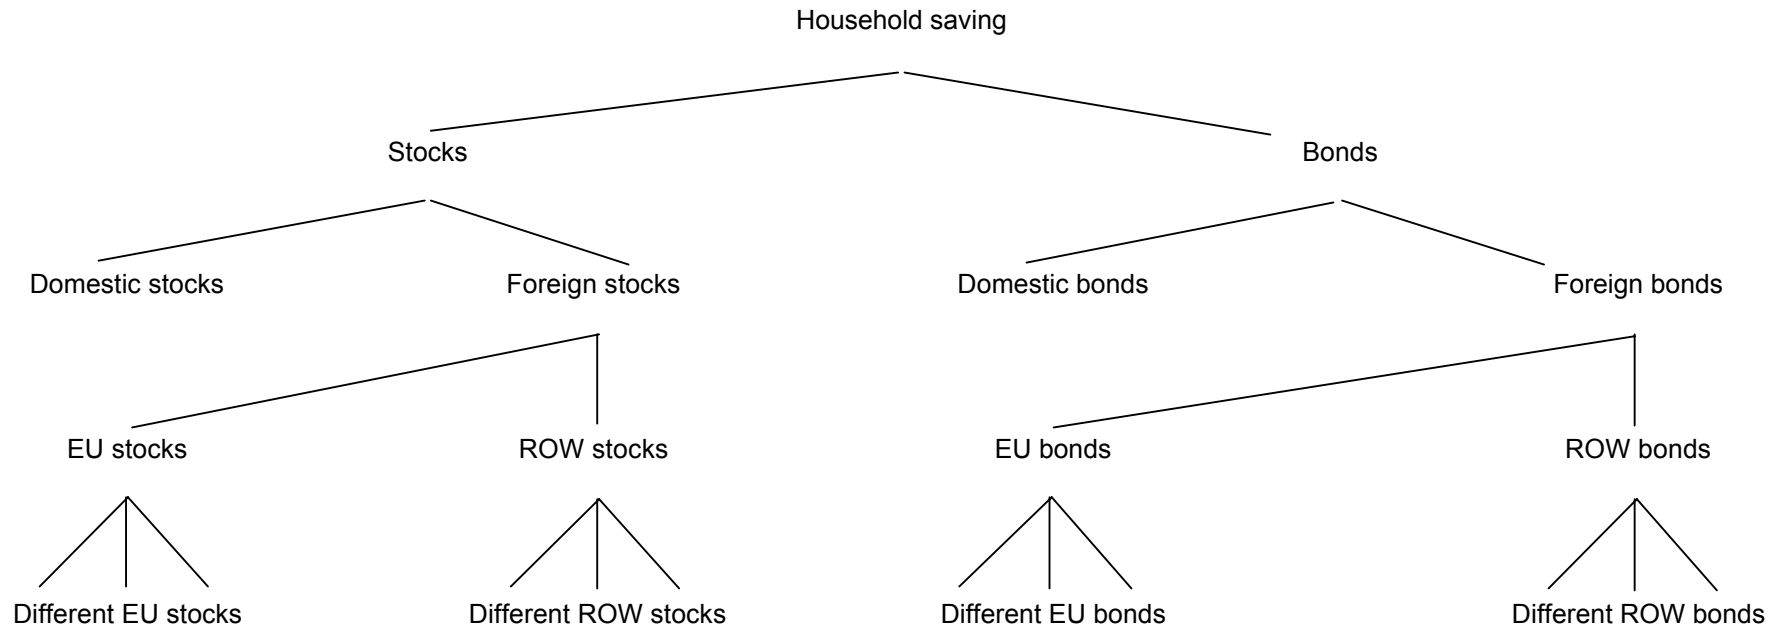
Household saving

Stocks

Bonds

Domestic stocks

Foreign stocks

Domestic bonds

Foreign bonds

EU stocks

ROW stocks

EU bonds

ROW bonds

Different EU stocks

Different ROW stocks

Different EU bonds

Different ROW bonds